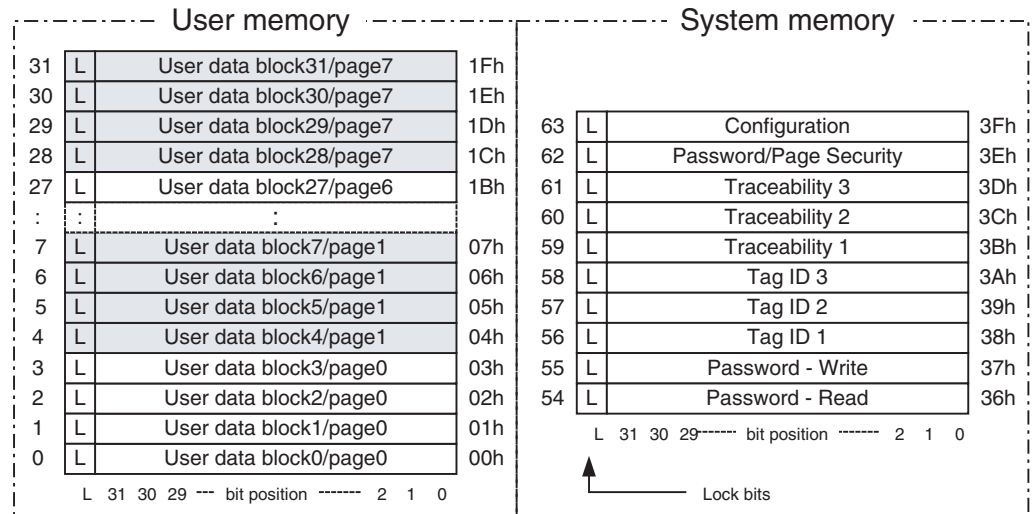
User memory

| | | | |
|---|---|---|---|
| 31 | L | User data block31/page7 | 1Fh |
| 30 | L | User data block30/page7 | 1Eh |
| 29 | L | User data block29/page7 | 1Dh |
| 28 | L | User data block28/page7 | 1Ch |
| 27 | L | User data block27/page6 | 1Bh |
| : | : | : | |
| 7 | L | User data block7/page1 | 07h |
| 6 | L | User data block6/page1 | 06h |
| 5 | L | User data block5/page1 | 05h |
| 4 | L | User data block4/page1 | 04h |
| 3 | L | User data block3/page0 | 03h |
| 2 | L | User data block2/page0 | 02h |
| 1 | L | User data block1/page0 | 01h |
| 0 | L | User data block0/page0 | 00h |

L 31 30 29 --- bit position ------- 2 1 0

System memory

| | | | |
|---|---|---|---|
| 63 | L | Configuration | 3Fh |
| 62 | L | Password/Page Security | 3Eh |
| 61 | L | Traceability 3 | 3Dh |
| 60 | L | Traceability 2 | 3Ch |
| 59 | L | Traceability 1 | 3Bh |
| 58 | L | Tag ID 3 | 3Ah |
| 57 | L | Tag ID 2 | 39h |
| 56 | L | Tag ID 1 | 38h |
| 55 | L | Password - Write | 37h |
| 54 | L | Password - Read | 36h |

L 31 30 29------- bit position ------- 2 1 0

Lock bits